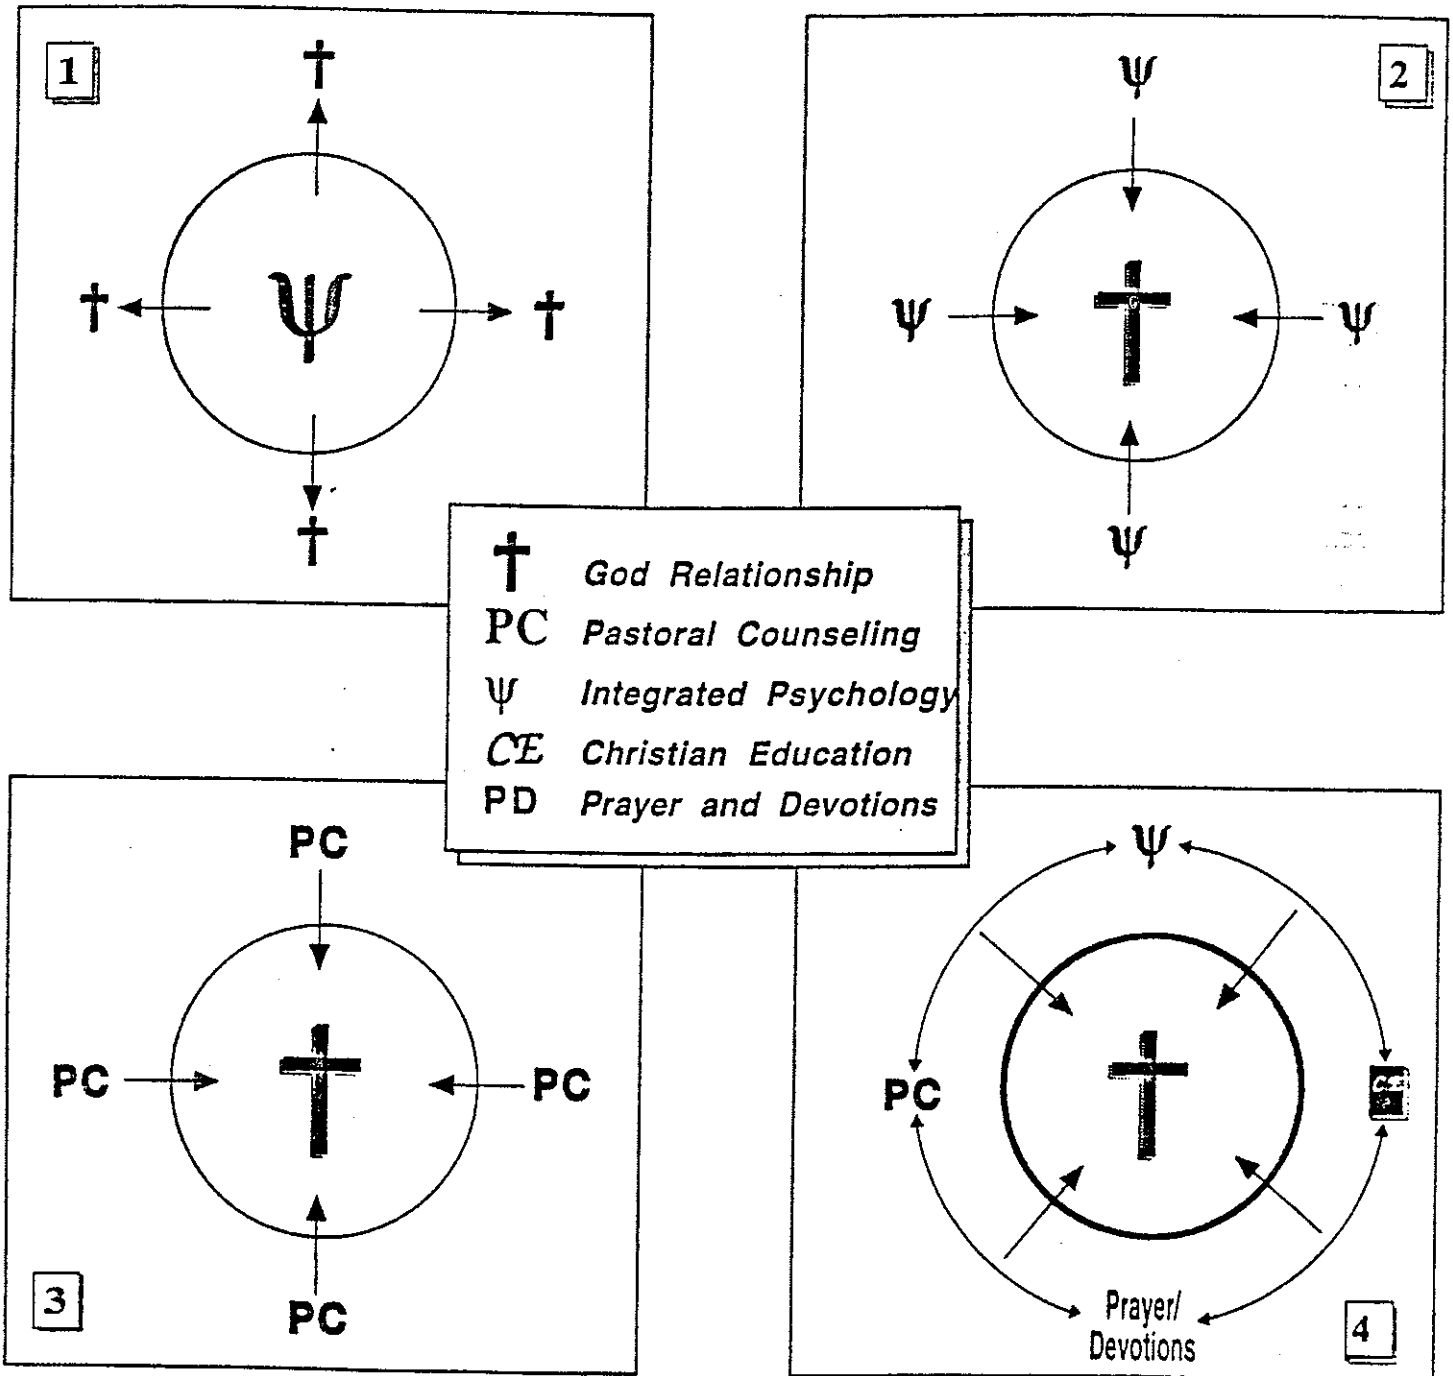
1

†

†

$\Psi$

†

†

2

$\Psi$

$\Psi$

†

$\Psi$

$\Psi$

† God Relationship
PC Pastoral Counseling
$\Psi$ Integrated Psychology
CE Christian Education
PD Prayer and Devotions

PC

PC

†

PC

PC

3

$\Psi$

PC

†

CE

Prayer/ Devotions

4